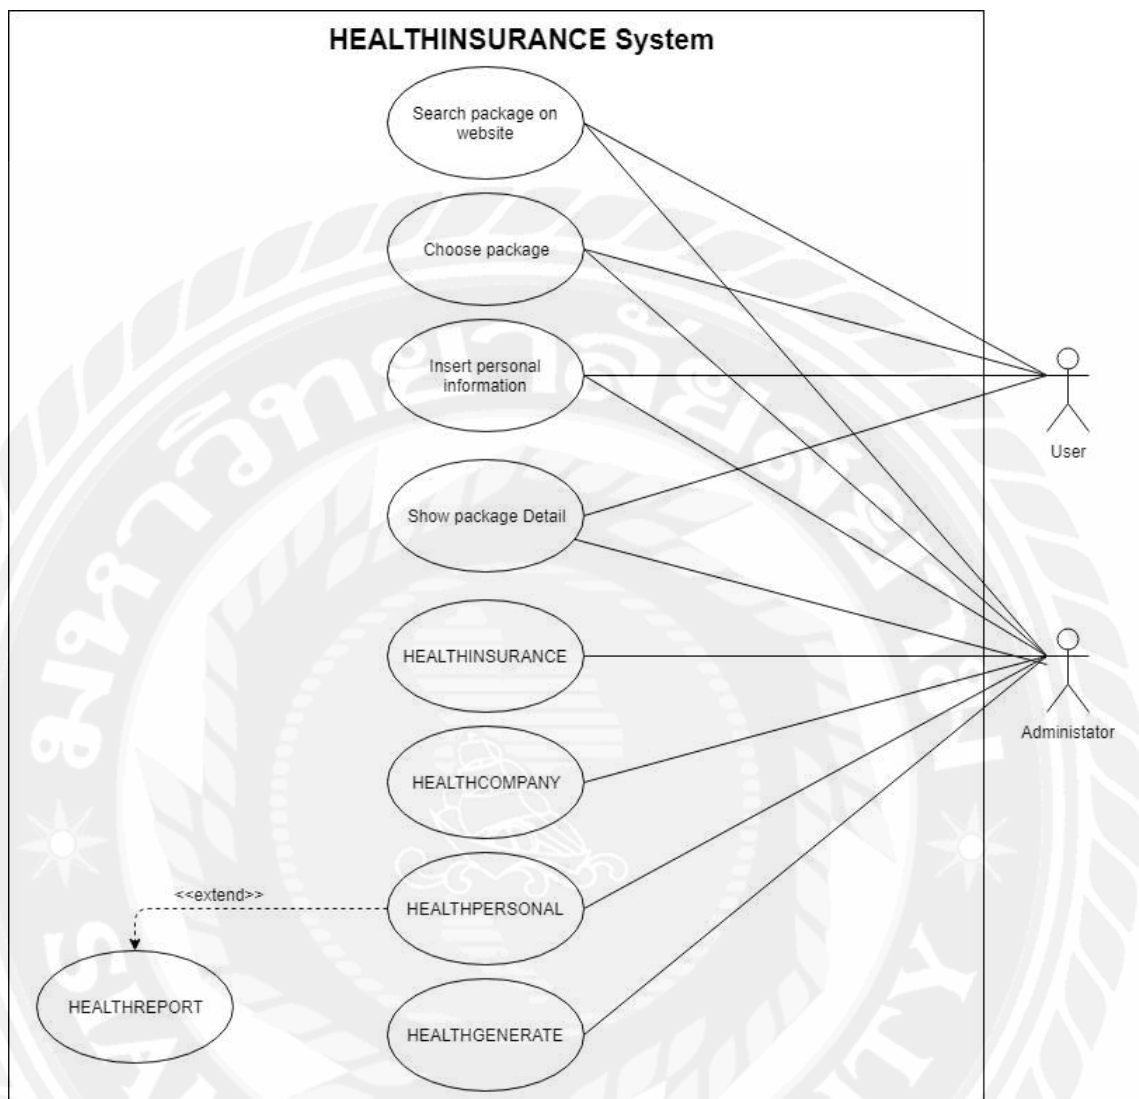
HEALTHINSURANCE System

Search package on website

Choose package

Insert personal information

Show package Detail

HEALTHINSURANCE

HEALTHCOMPANY

<<extend>>

HEALTHPERSONAL

HEALTHREPORT

HEALTHGENERATE

User

Administator